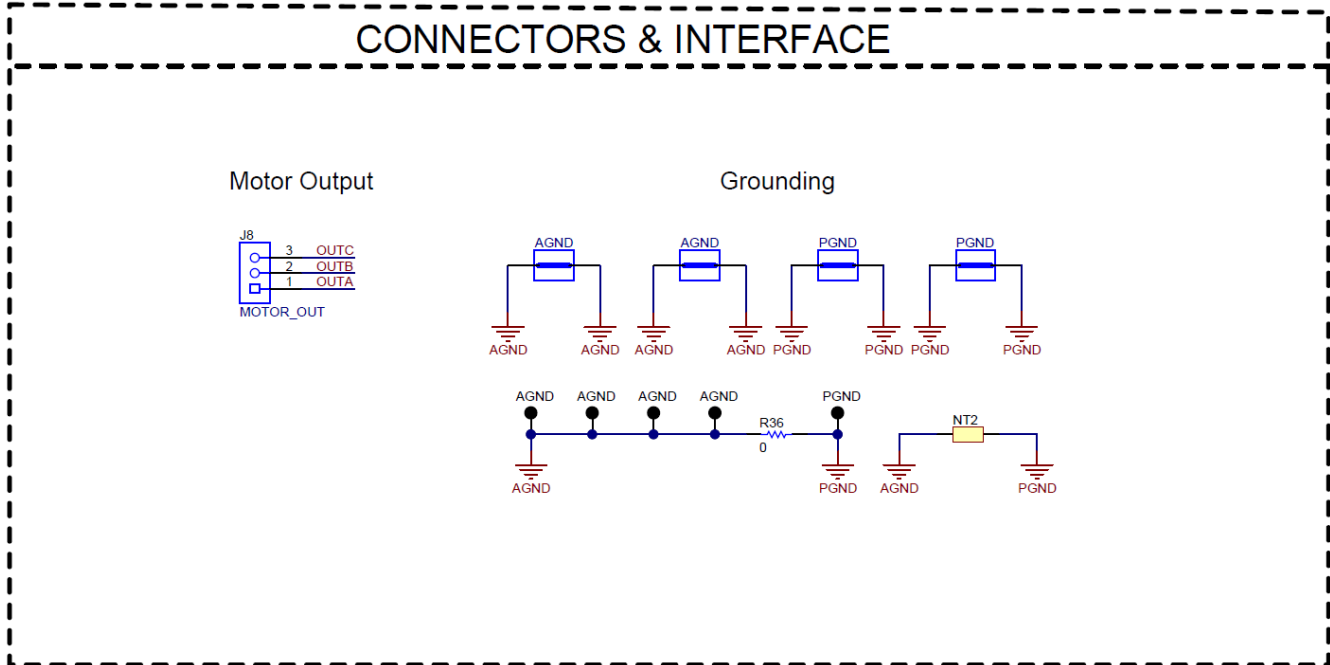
CONNECTORS & INTERFACE

Motor Output

J8
3 OUTC
2 OUTB
1 OUTA
MOTOR_OUT

Grounding

AGND
AGND AGND

AGND
AGND AGND

PGND
PGND PGND

PGND
PGND PGND

AGND AGND AGND AGND
R36
0
PGND

AGND
PGND

NT2
AGND PGND